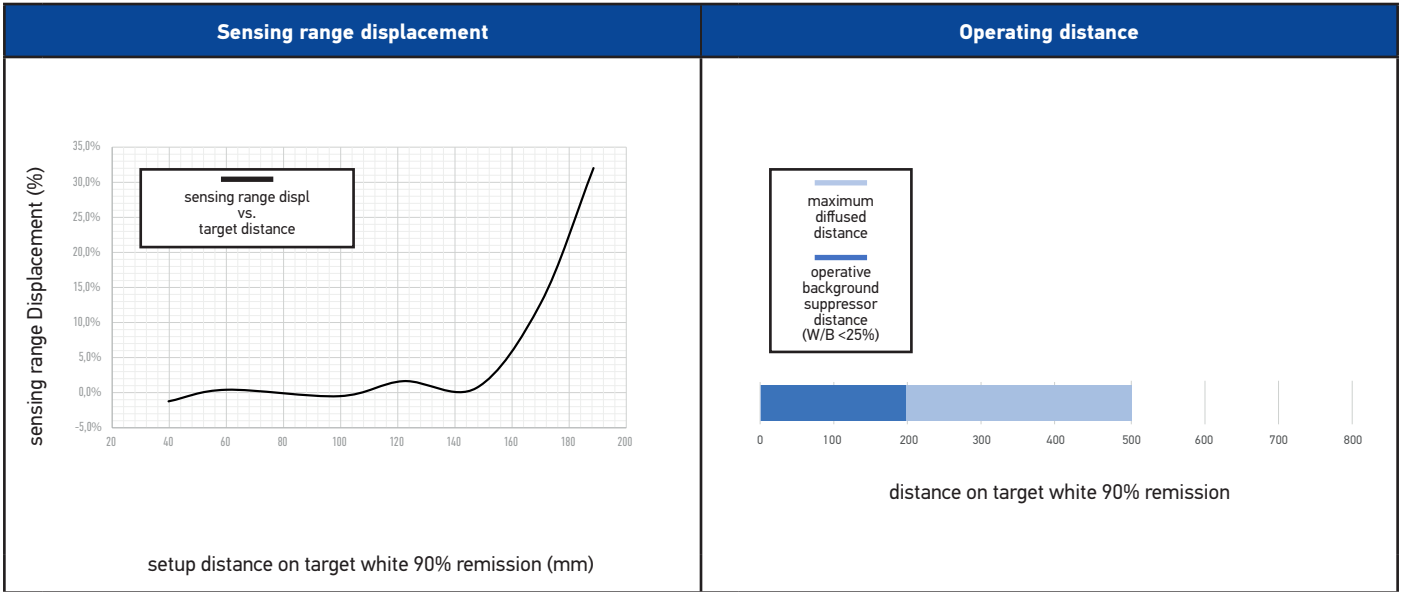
| Sensing range displacement | Operating distance |
|---|---|

35,0%
30,0%
25,0%
20,0%
15,0%
10,0%
5,0%
0,0%
-5,0%

sensing range Displacement (%)

sensing range displ
vs.
target distance

20 40 60 80 100 120 140 160 180 200

setup distance on target white 90% remission (mm)

maximum diffused distance

operative background suppressor distance (W/B <25%)

0 100 200 300 400 500 600 700 800

distance on target white 90% remission